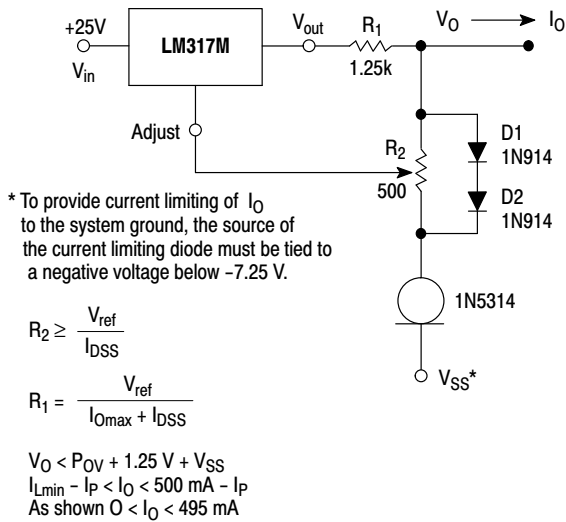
+25V
$V_{in}$
LM317M
$V_{out}$
$R_1$
1.25k
$V_O$
$I_O$
Adjust
$R_2$
500
D1
1N914
D2
1N914
1N5314
$V_{SS}$*

* To provide current limiting of $I_O$ to the system ground, the source of the current limiting diode must be tied to a negative voltage below −7.25 V.

$R_2 \geq \frac{V_{ref}}{I_{DSS}}$

$R_1 = \frac{V_{ref}}{I_{Omax} + I_{DSS}}$

$V_O < P_{OV} + 1.25\text{ V} + V_{SS}$
$I_{Lmin} - I_P < I_O < 500\text{ mA} - I_P$
As shown $O < I_O < 495$ mA